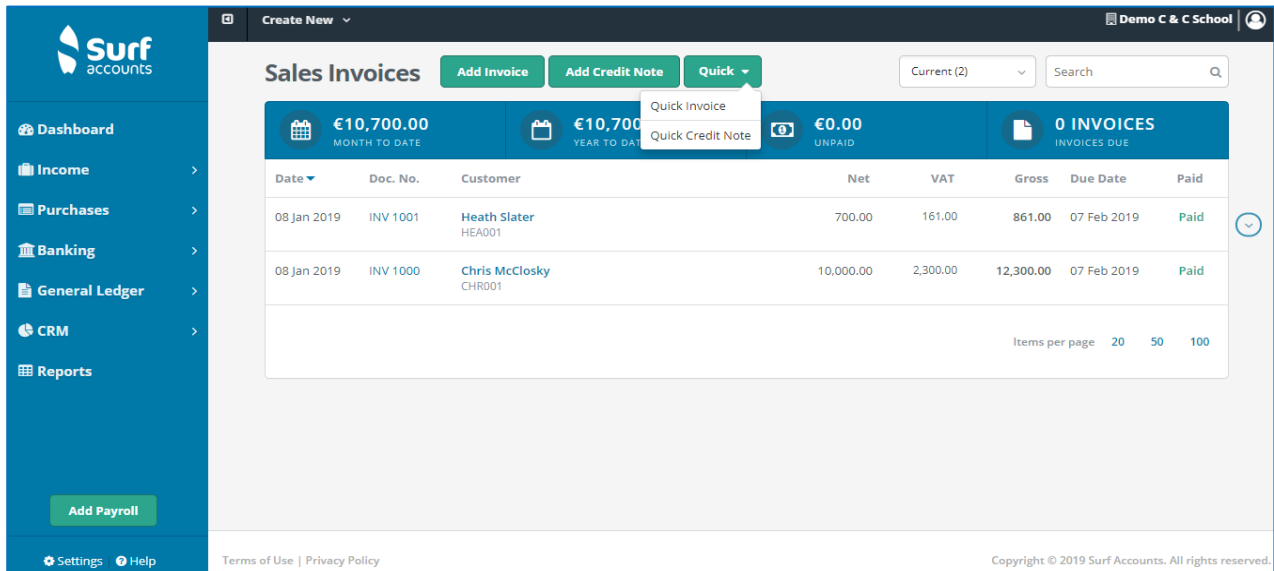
Surf accounts

Dashboard
Income
Purchases
Banking
General Ledger
CRM
Reports

Add Payroll

Settings Help

Create New

Demo C & C School

Sales Invoices

Add Invoice
Add Credit Note
Quick

Quick Invoice
Quick Credit Note

Current (2)

Search

€10,700.00
MONTH TO DATE

€10,700
YEAR TO DAT

€0.00
UNPAID

0 INVOICES
INVOICES DUE

| Date | Doc. No. | Customer | Net | VAT | Gross | Due Date | Paid |
|---|---|---|---|---|---|---|---|
| 08 Jan 2019 | INV 1001 | Heath Slater HEA001 | 700.00 | 161.00 | 861.00 | 07 Feb 2019 | Paid |
| 08 Jan 2019 | INV 1000 | Chris McClosky CHR001 | 10,000.00 | 2,300.00 | 12,300.00 | 07 Feb 2019 | Paid |

Items per page 20 50 100

Terms of Use | Privacy Policy

Copyright © 2019 Surf Accounts. All rights reserved.